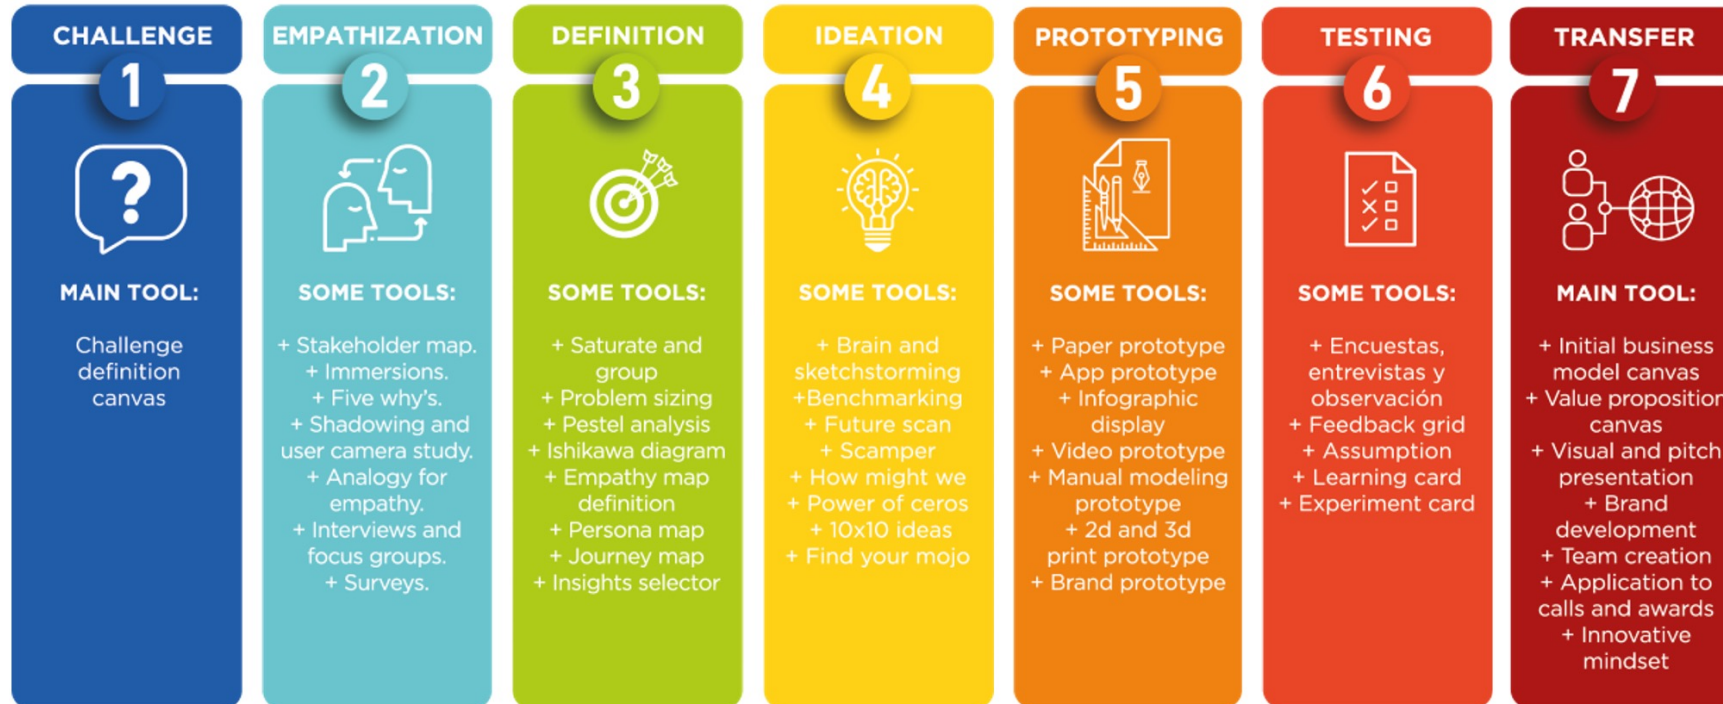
CHALLENGE
1
MAIN TOOL:
Challenge definition canvas

EMPATHIZATION
2
SOME TOOLS:
+ Stakeholder map.
+ Immersions.
+ Five why's.
+ Shadowing and user camera study.
+ Analogy for empathy.
+ Interviews and focus groups.
+ Surveys.

DEFINITION
3
SOME TOOLS:
+ Saturate and group
+ Problem sizing
+ Pestel analysis
+ Ishikawa diagram
+ Empathy map definition
+ Persona map
+ Journey map
+ Insights selector

IDEATION
4
SOME TOOLS:
+ Brain and sketchstorming
+Benchmarking
+ Future scan
+ Scamper
+ How might we
+ Power of ceros
+ 10x10 ideas
+ Find your mojo

PROTOTYPING
5
SOME TOOLS:
+ Paper prototype
+ App prototype
+ Infographic display
+ Video prototype
+ Manual modeling prototype
+ 2d and 3d print prototype
+ Brand prototype

TESTING
6
SOME TOOLS:
+ Encuestas, entrevistas y observación
+ Feedback grid
+ Assumption
+ Learning card
+ Experiment card

TRANSFER
7
MAIN TOOL:
+ Initial business model canvas
+ Value proposition canvas
+ Visual and pitch presentation
+ Brand development
+ Team creation
+ Application to calls and awards
+ Innovative mindset